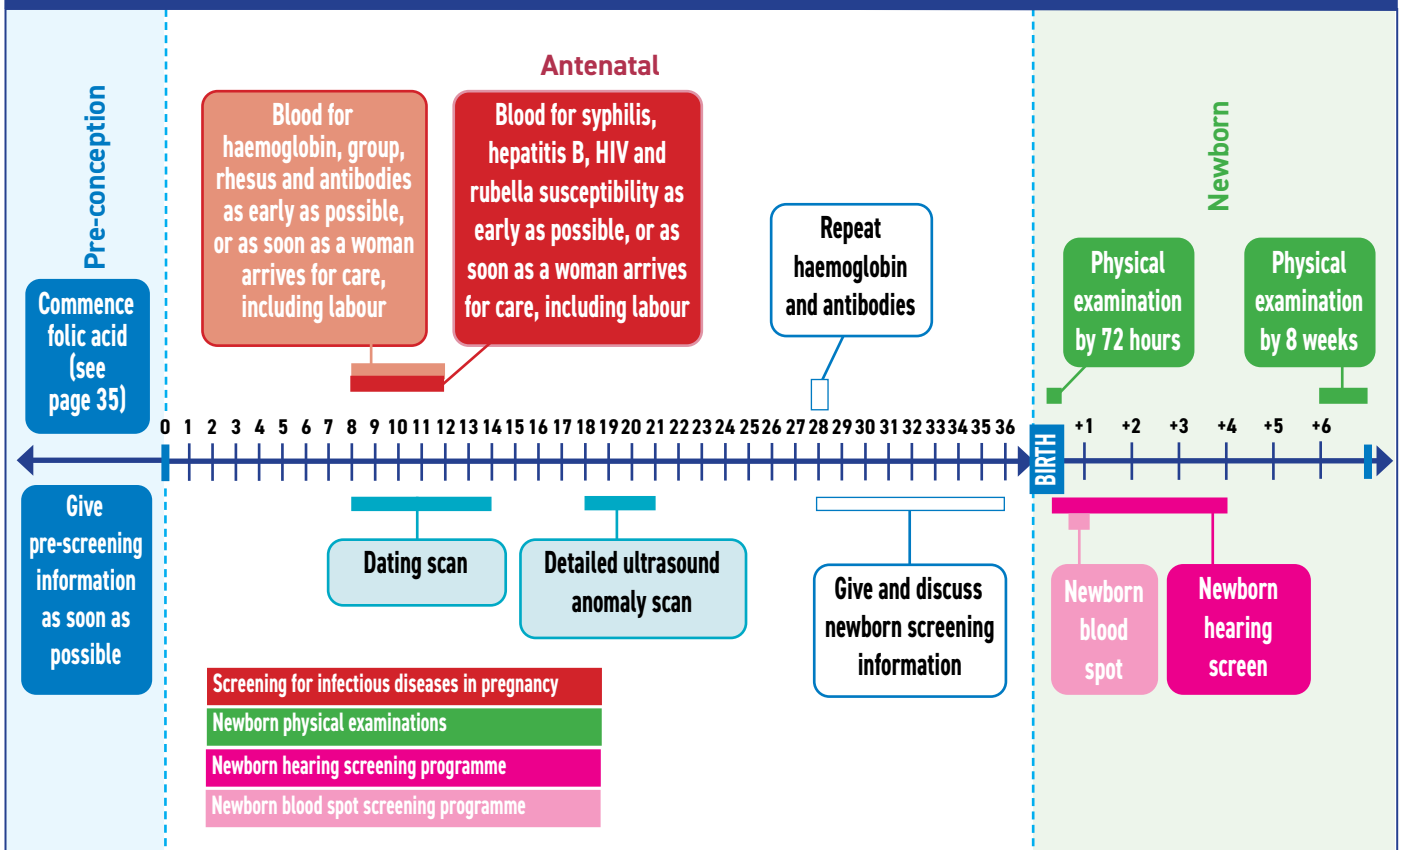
Pre-conception

Commence folic acid (see page 35)

Give pre-screening information as soon as possible

Antenatal

Blood for haemoglobin, group, rhesus and antibodies as early as possible, or as soon as a woman arrives for care, including labour

Blood for syphilis, hepatitis B, HIV and rubella susceptibility as early as possible, or as soon as a woman arrives for care, including labour

Repeat haemoglobin and antibodies

0 1 2 3 4 5 6 7 8 9 10 11 12 13 14 15 16 17 18 19 20 21 22 23 24 25 26 27 28 29 30 31 32 33 34 35 36

BIRTH

+1 +2 +3 +4 +5 +6

Dating scan

Detailed ultrasound anomaly scan

Give and discuss newborn screening information

Newborn

Physical examination by 72 hours

Physical examination by 8 weeks

Newborn blood spot

Newborn hearing screen

Screening for infectious diseases in pregnancy
Newborn physical examinations
Newborn hearing screening programme
Newborn blood spot screening programme